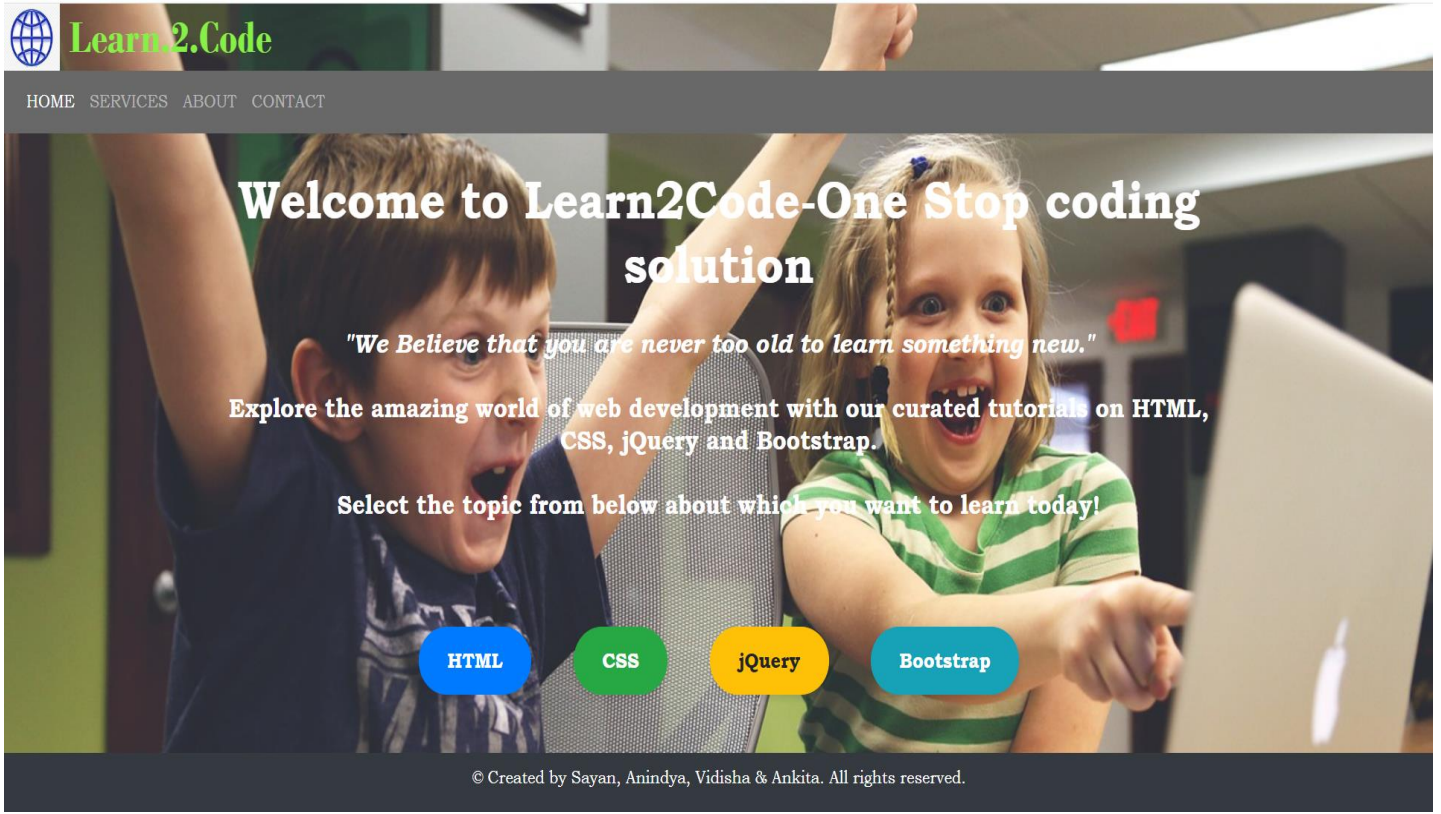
Learn.2.Code

HOME SERVICES ABOUT CONTACT

Welcome to Learn2Code-One Stop coding solution

"We Believe that you are never too old to learn something new."

Explore the amazing world of web development with our curated tutorials on HTML, CSS, jQuery and Bootstrap.

Select the topic from below about which you want to learn today!

HTML CSS jQuery Bootstrap

© Created by Sayan, Anindya, Vidisha & Ankita. All rights reserved.